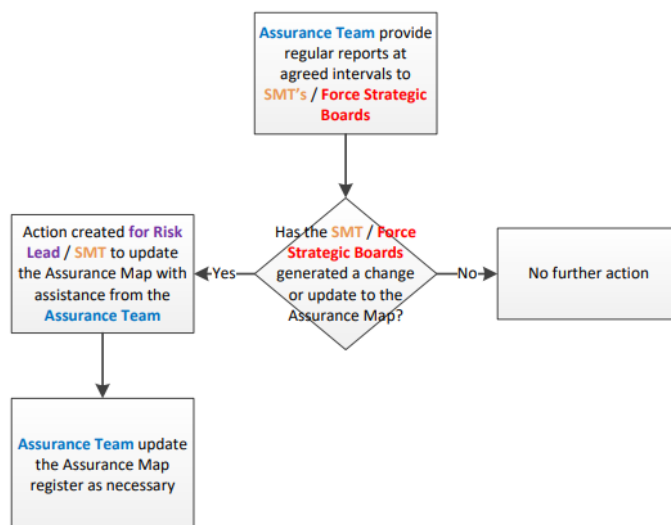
Assurance Team provide regular reports at agreed intervals to SMT's / Force Strategic Boards

Has the SMT / Force Strategic Boards generated a change or update to the Assurance Map?

Yes

No

Action created for Risk Lead / SMT to update the Assurance Map with assistance from the Assurance Team

No further action

Assurance Team update the Assurance Map register as necessary